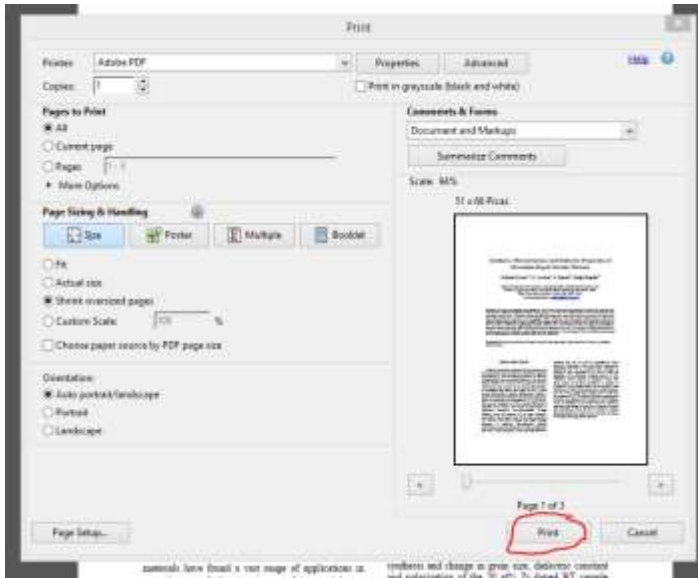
Print

Printer: Adobe PDF
Properties
Advanced
Help
Copies: 1
Print in grayscale (black and white)

Pages to Print
All
Current page
Pages 1 - 3
More Options

Comments & Forms
Document and Markups
Summarize Comments

Scale: 94%
51 x 66 Picas

Page Sizing & Handling
Size
Poster
Multiple
Booklet

Fit
Actual size
Shrink oversized pages
Custom Scale: 100 %
Choose paper source by PDF page size

Orientation:
Auto portrait/landscape
Portrait
Landscape

Page 1 of 3

Page Setup...
Print
Cancel

materials have found a vast range of applications in
synthesis and change in grain size, dielectric constant and polarization of the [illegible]